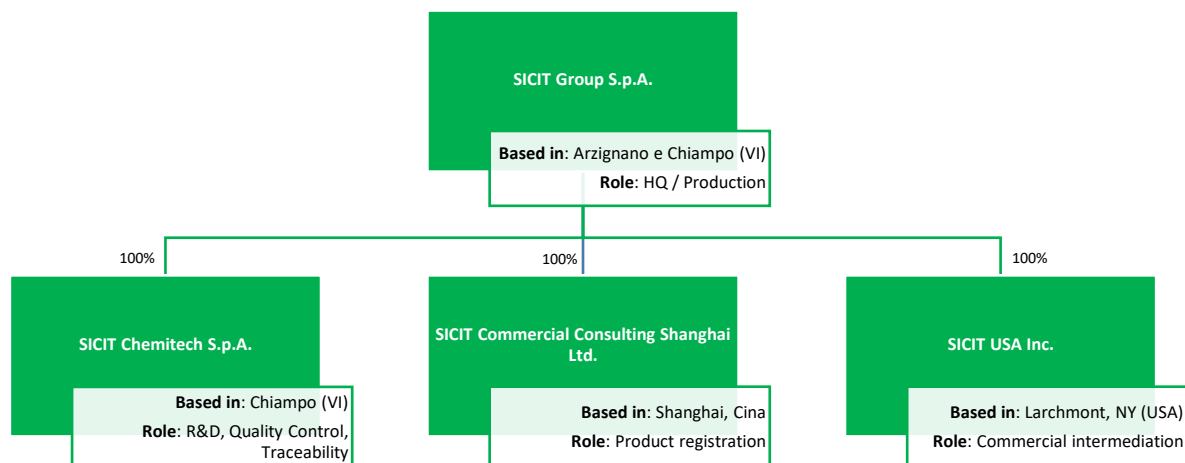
SICIT Group S.p.A.

**Based in**: Arzignano e Chiampo (VI)
**Role**: HQ / Production

100%

100%

100%

SICIT Chemitech S.p.A.

**Based in**: Chiampo (VI)
**Role**: R&D, Quality Control, Traceability

SICIT Commercial Consulting Shanghai Ltd.

**Based in**: Shanghai, Cina
**Role**: Product registration

SICIT USA Inc.

**Based in**: Larchmont, NY (USA)
**Role**: Commercial intermediation